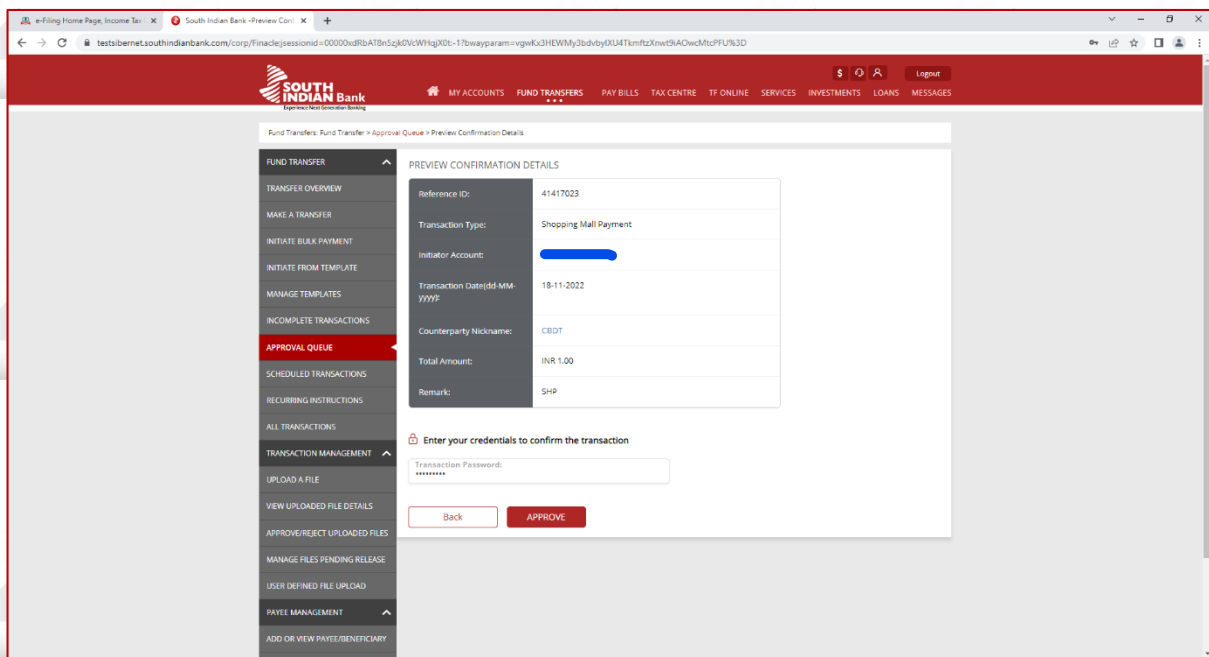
e-Filing Home Page, Income Tax ×
South Indian Bank -Preview Conf ×
+

testsibernet.southindianbank.com/corp/Finacle;jsessionid=00000xdRbAT8n5zjk0VcWHqjX0t:-1?bwayparam=vgwKx3HEWMy3bdvbyIXU4TkmftzXnwt9iAOwcMtcPFU%3D

SOUTH INDIAN Bank
Experience Next Generation Banking

MY ACCOUNTS FUND TRANSFERS PAY BILLS TAX CENTRE TF ONLINE SERVICES INVESTMENTS LOANS MESSAGES

$ Logout

Fund Transfers: Fund Transfer > Approval Queue > Preview Confirmation Details

FUND TRANSFER
TRANSFER OVERVIEW
MAKE A TRANSFER
INITIATE BULK PAYMENT
INITIATE FROM TEMPLATE
MANAGE TEMPLATES
INCOMPLETE TRANSACTIONS
APPROVAL QUEUE
SCHEDULED TRANSACTIONS
RECURRING INSTRUCTIONS
ALL TRANSACTIONS
TRANSACTION MANAGEMENT
UPLOAD A FILE
VIEW UPLOADED FILE DETAILS
APPROVE/REJECT UPLOADED FILES
MANAGE FILES PENDING RELEASE
USER DEFINED FILE UPLOAD
PAYEE MANAGEMENT
ADD OR VIEW PAYEE/BENEFICIARY

PREVIEW CONFIRMATION DETAILS

| Reference ID: | 41417023 |
|---|---|
| Transaction Type: | Shopping Mall Payment |
| Initiator Account: | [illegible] |
| Transaction Date(dd-MM-yyyy): | 18-11-2022 |
| Counterparty Nickname: | CBDT |
| Total Amount: | INR 1.00 |
| Remark: | SHP |

Enter your credentials to confirm the transaction

Transaction Password:
•••••••••

Back
APPROVE